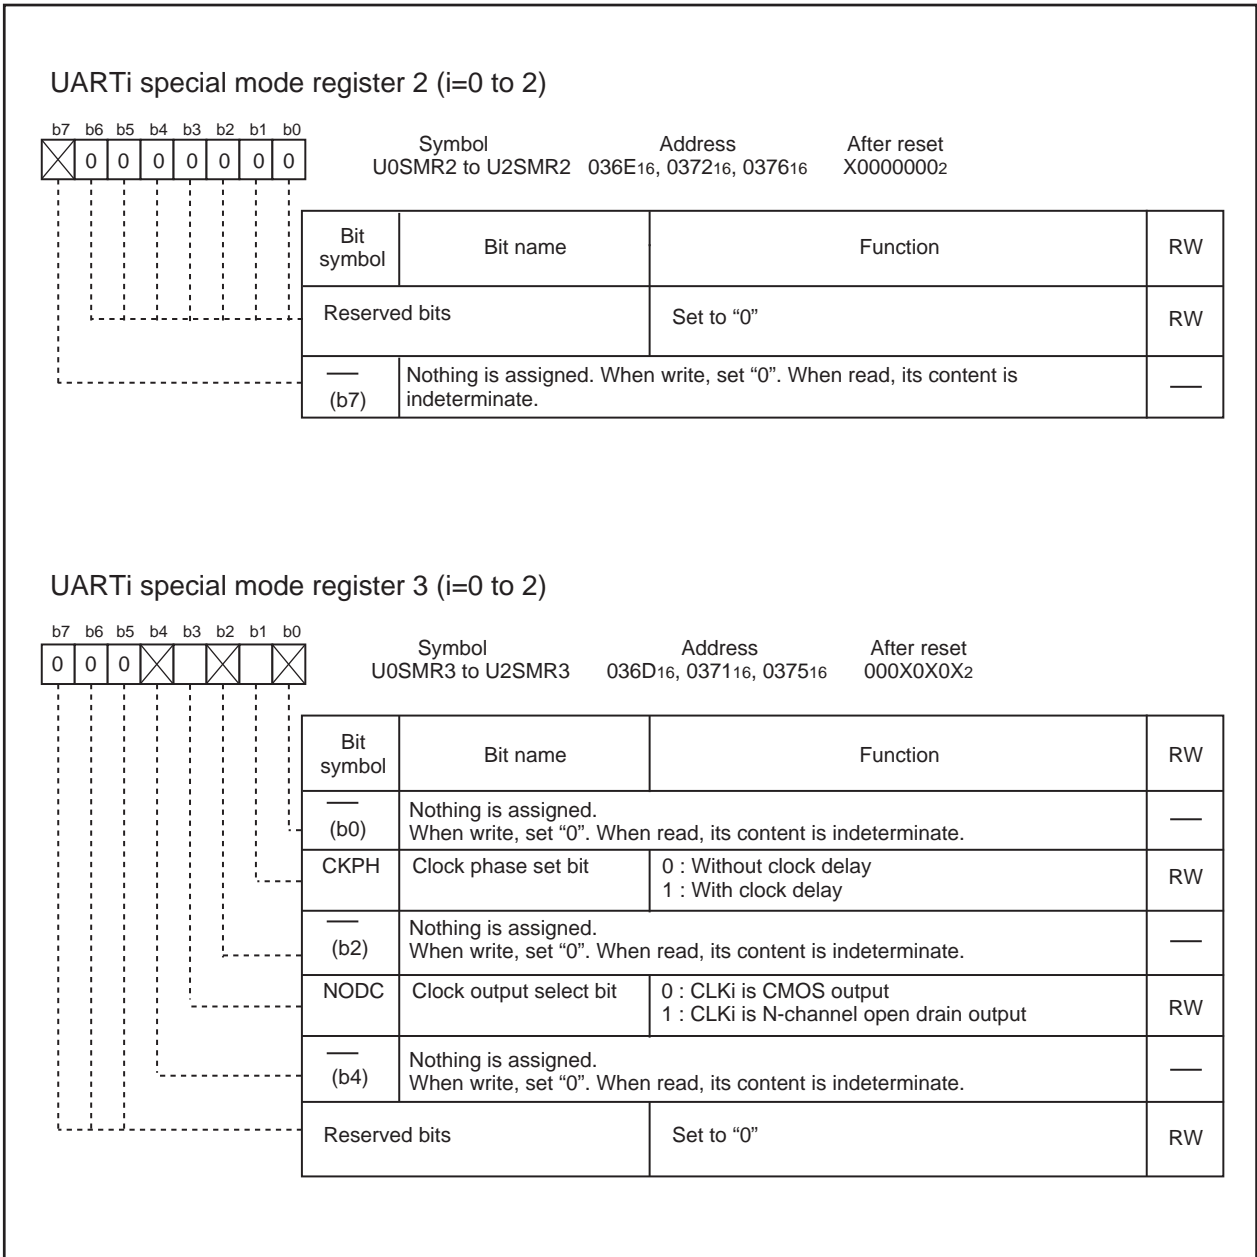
UARTi special mode register 2 (i=0 to 2)

b7 b6 b5 b4 b3 b2 b1 b0
0 0 0 0 0 0 0

Symbol
U0SMR2 to U2SMR2

Address
$036E_{16}$, $0372_{16}$, $0376_{16}$

After reset
$X0000000_2$

| Bit symbol | Bit name | Function | RW |
|---|---|---|---|
| | Reserved bits | Set to “0” | RW |
| — (b7) | Nothing is assigned. When write, set “0”. When read, its content is indeterminate. | | — |

UARTi special mode register 3 (i=0 to 2)

b7 b6 b5 b4 b3 b2 b1 b0
0 0 0

Symbol
U0SMR3 to U2SMR3

Address
$036D_{16}$, $0371_{16}$, $0375_{16}$

After reset
$000X0X0X_2$

| Bit symbol | Bit name | Function | RW |
|---|---|---|---|
| — (b0) | Nothing is assigned. When write, set “0”. When read, its content is indeterminate. | | — |
| CKPH | Clock phase set bit | 0 : Without clock delay<br>1 : With clock delay | RW |
| — (b2) | Nothing is assigned. When write, set “0”. When read, its content is indeterminate. | | — |
| NODC | Clock output select bit | 0 : CLKi is CMOS output<br>1 : CLKi is N-channel open drain output | RW |
| — (b4) | Nothing is assigned. When write, set “0”. When read, its content is indeterminate. | | — |
| | Reserved bits | Set to “0” | RW |